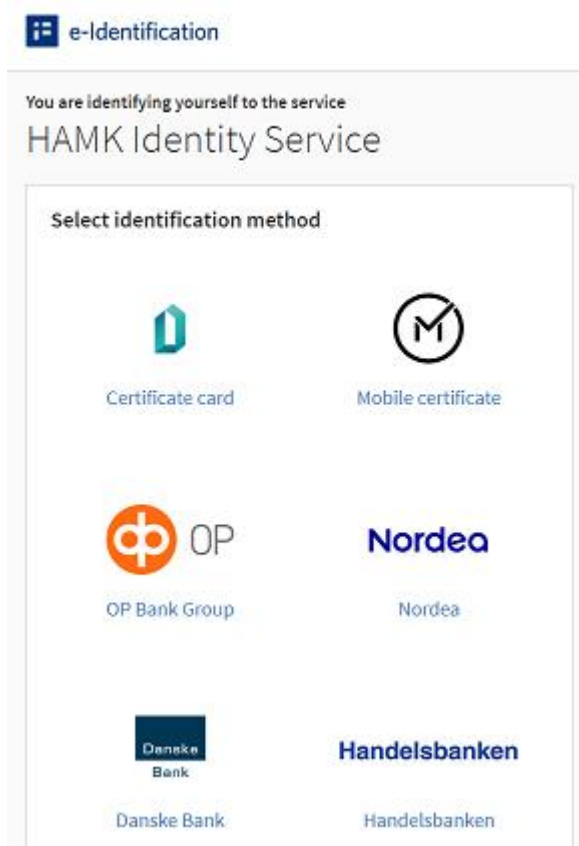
e-Identification

You are identifying yourself to the service
HAMK Identity Service

Select identification method

Certificate card

Mobile certificate

OP

OP Bank Group

Nordea

Nordea

Danske Bank

Danske Bank

Handelsbanken

Handelsbanken